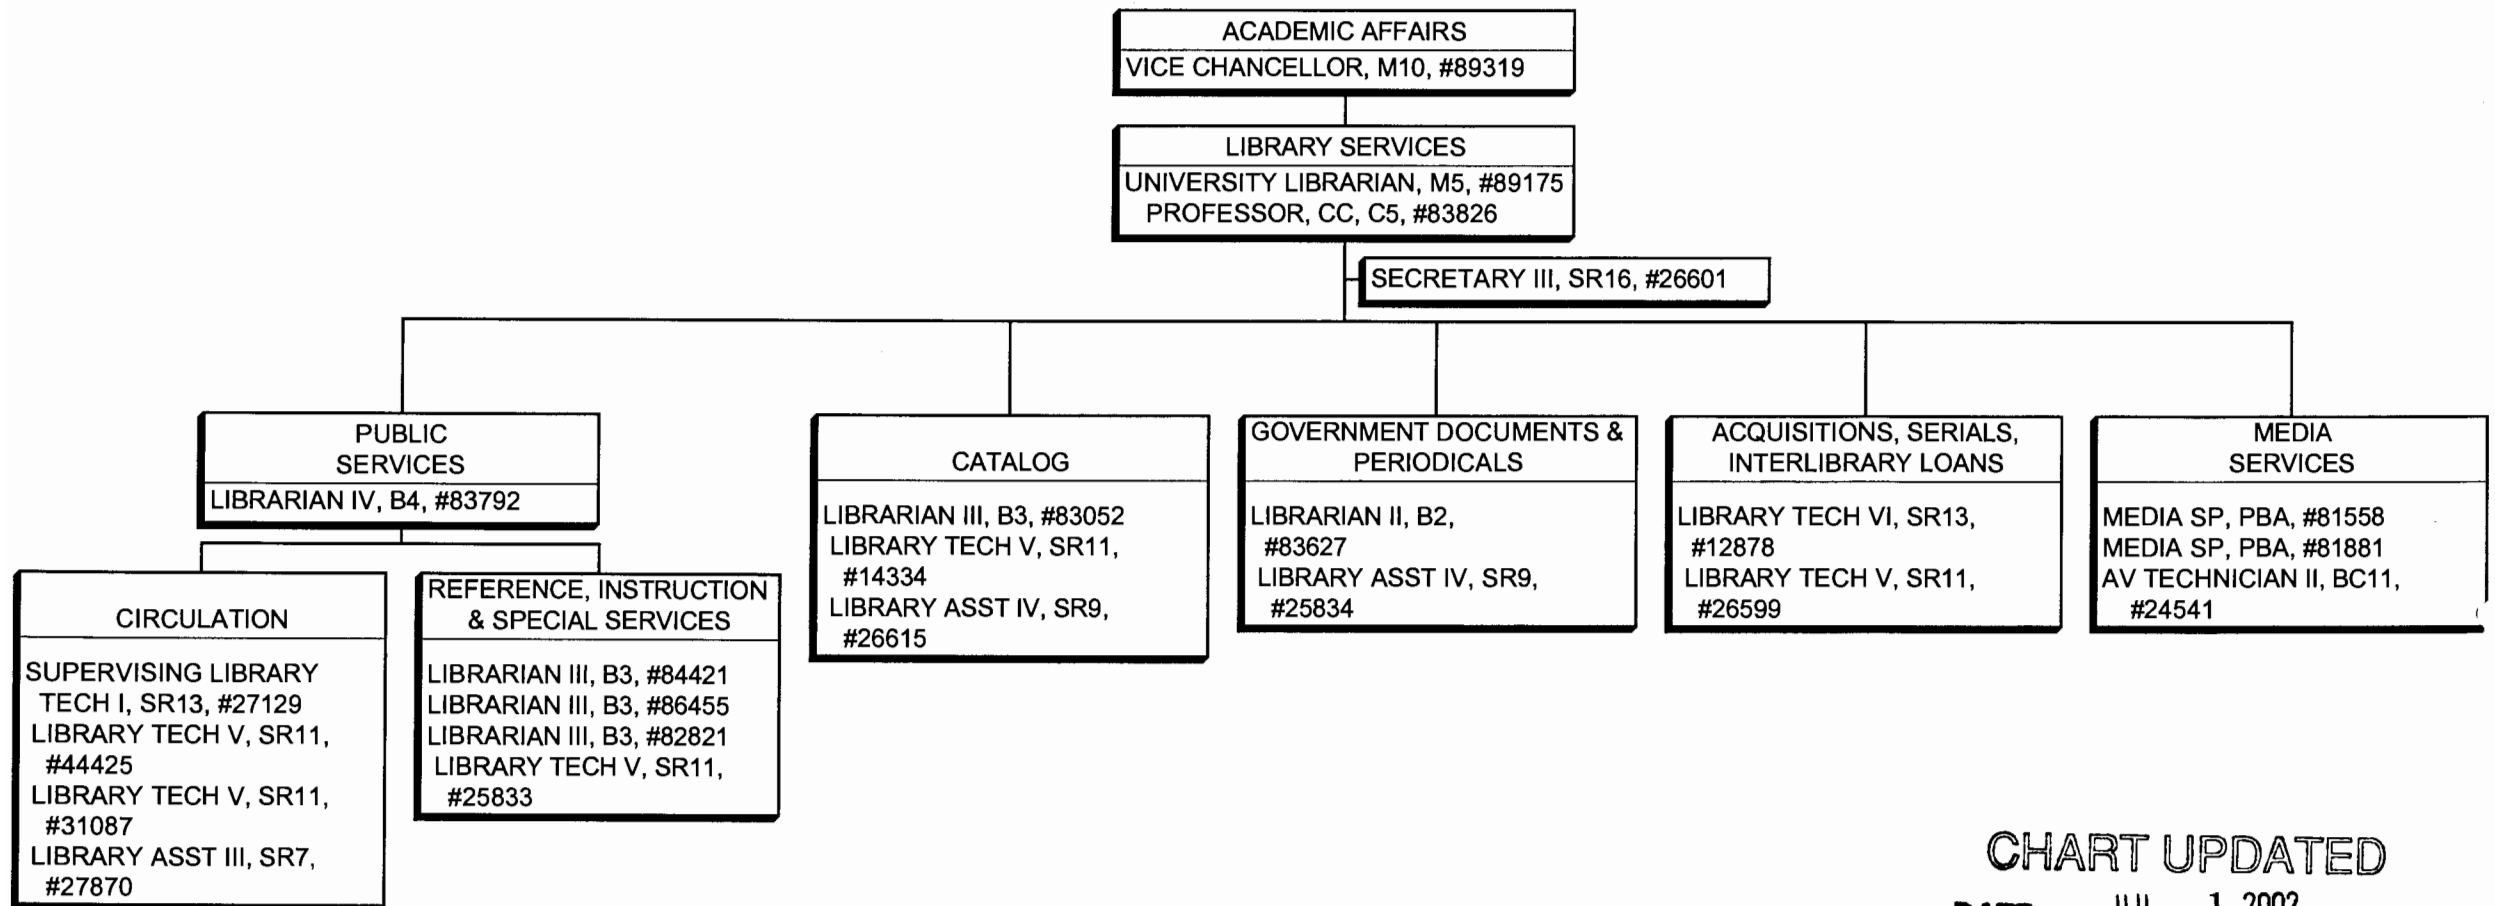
ACADEMIC AFFAIRS
VICE CHANCELLOR, M10, #89319

LIBRARY SERVICES
UNIVERSITY LIBRARIAN, M5, #89175
PROFESSOR, CC, C5, #83826

SECRETARY III, SR16, #26601

PUBLIC SERVICES
LIBRARIAN IV, B4, #83792

CIRCULATION
SUPERVISING LIBRARY TECH I, SR13, #27129
LIBRARY TECH V, SR11, #44425
LIBRARY TECH V, SR11, #31087
LIBRARY ASST III, SR7, #27870

REFERENCE, INSTRUCTION & SPECIAL SERVICES
LIBRARIAN III, B3, #84421
LIBRARIAN III, B3, #86455
LIBRARIAN III, B3, #82821
LIBRARY TECH V, SR11, #25833

CATALOG
LIBRARIAN III, B3, #83052
LIBRARY TECH V, SR11, #14334
LIBRARY ASST IV, SR9, #26615

GOVERNMENT DOCUMENTS & PERIODICALS
LIBRARIAN II, B2, #83627
LIBRARY ASST IV, SR9, #25834

ACQUISITIONS, SERIALS, INTERLIBRARY LOANS
LIBRARY TECH VI, SR13, #12878
LIBRARY TECH V, SR11, #26599

MEDIA SERVICES
MEDIA SP, PBA, #81558
MEDIA SP, PBA, #81881
AV TECHNICIAN II, BC11, #24541

CHART UPDATED
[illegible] 1, 2002